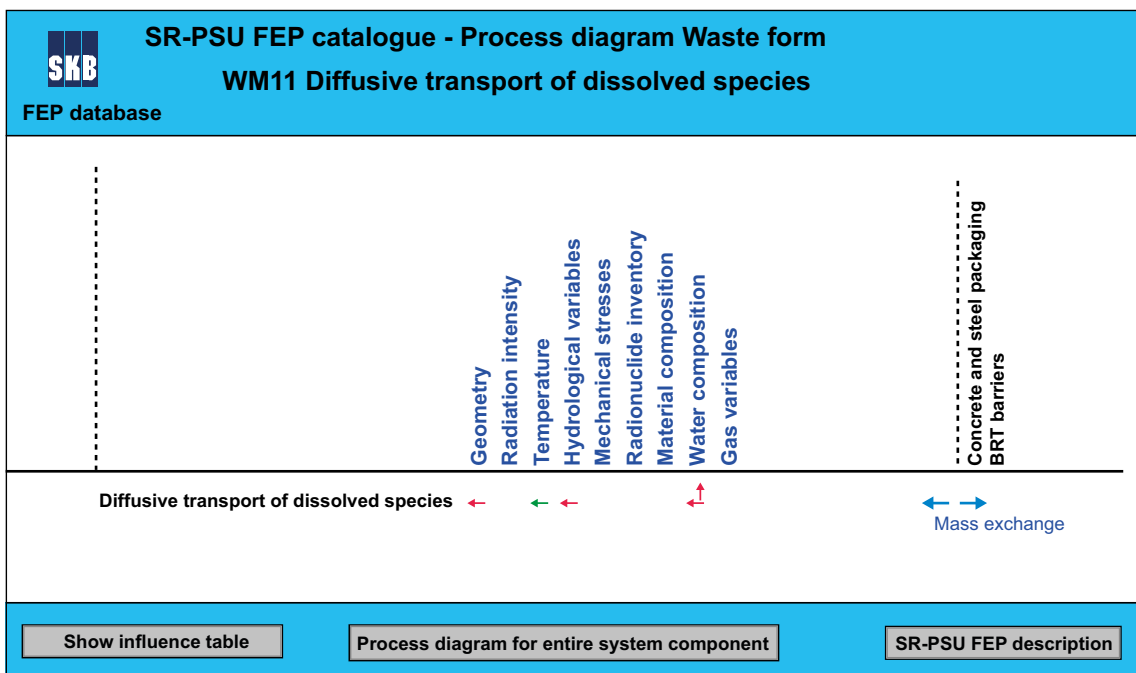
SKB

SR-PSU FEP catalogue - Process diagram Waste form

WM11 Diffusive transport of dissolved species

FEP database

Geometry
Radiation intensity
Temperature
Hydrological variables
Mechanical stresses
Radionuclide inventory
Material composition
Water composition
Gas variables

Concrete and steel packaging
BRT barriers

Diffusive transport of dissolved species

Mass exchange

Show influence table

Process diagram for entire system component

SR-PSU FEP description